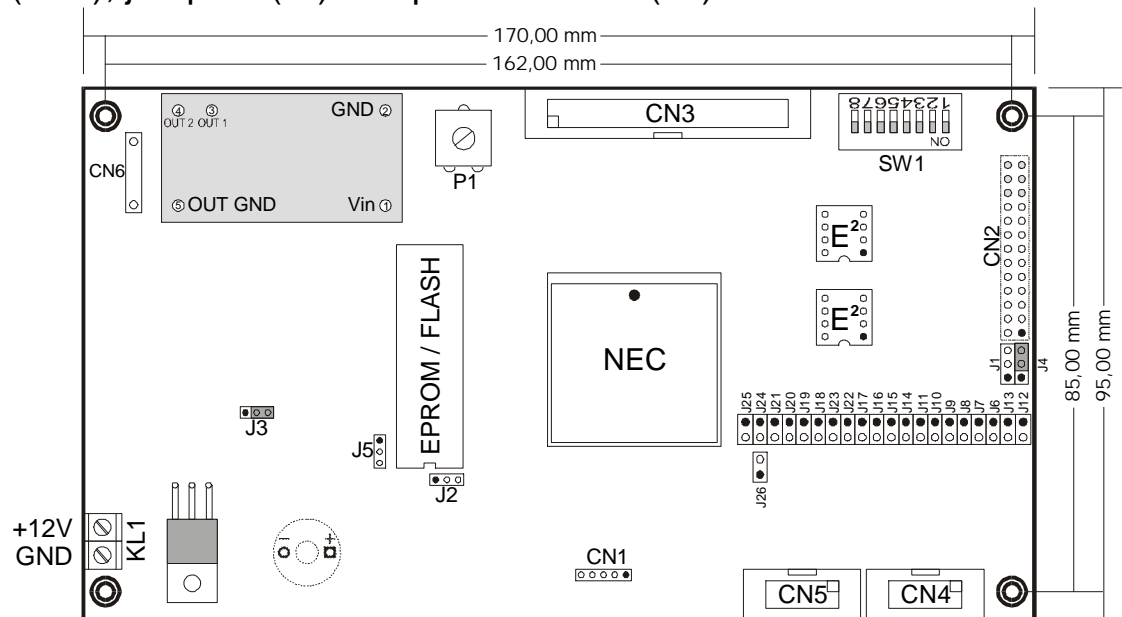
170,00 mm
162,00 mm
④ OUT 2 ③ OUT 1
GND ②
⑤ OUT GND
Vin ①
CN6
P1
CN3
12345678
ON
SW1
CN2
$E^2$
$E^2$
EPROM / FLASH
NEC
J1
J4
85,00 mm
95,00 mm
J25 J24 J21 J20 J19 J18 J23 J22 J17 J16 J15 J14 J11 J10 J9 J8 J7 J6 J13 J12
J3
J5
J2
J26
+12V
GND
KL1
CN1
CN5
CN4